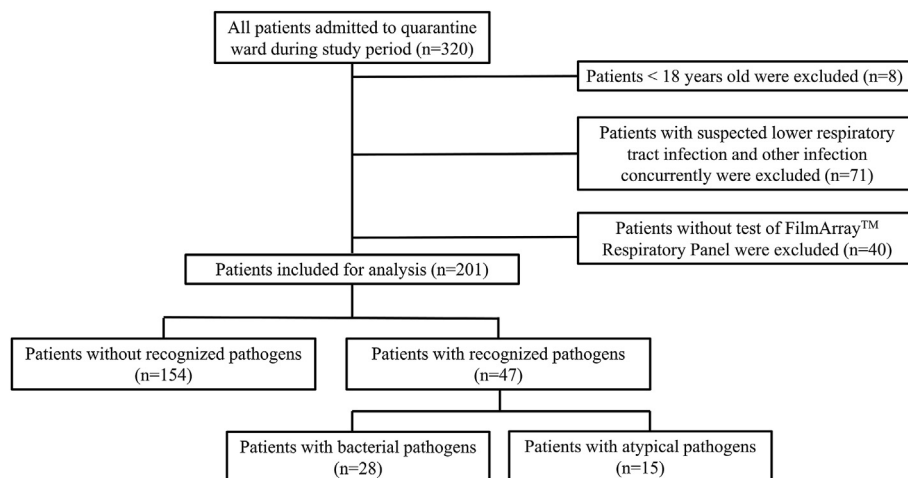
All patients admitted to quarantine ward during study period (n=320)

Patients < 18 years old were excluded (n=8)

Patients with suspected lower respiratory tract infection and other infection concurrently were excluded (n=71)

Patients without test of FilmArray$^{TM}$ Respiratory Panel were excluded (n=40)

Patients included for analysis (n=201)

Patients without recognized pathogens (n=154)

Patients with recognized pathogens (n=47)

Patients with bacterial pathogens (n=28)

Patients with atypical pathogens (n=15)